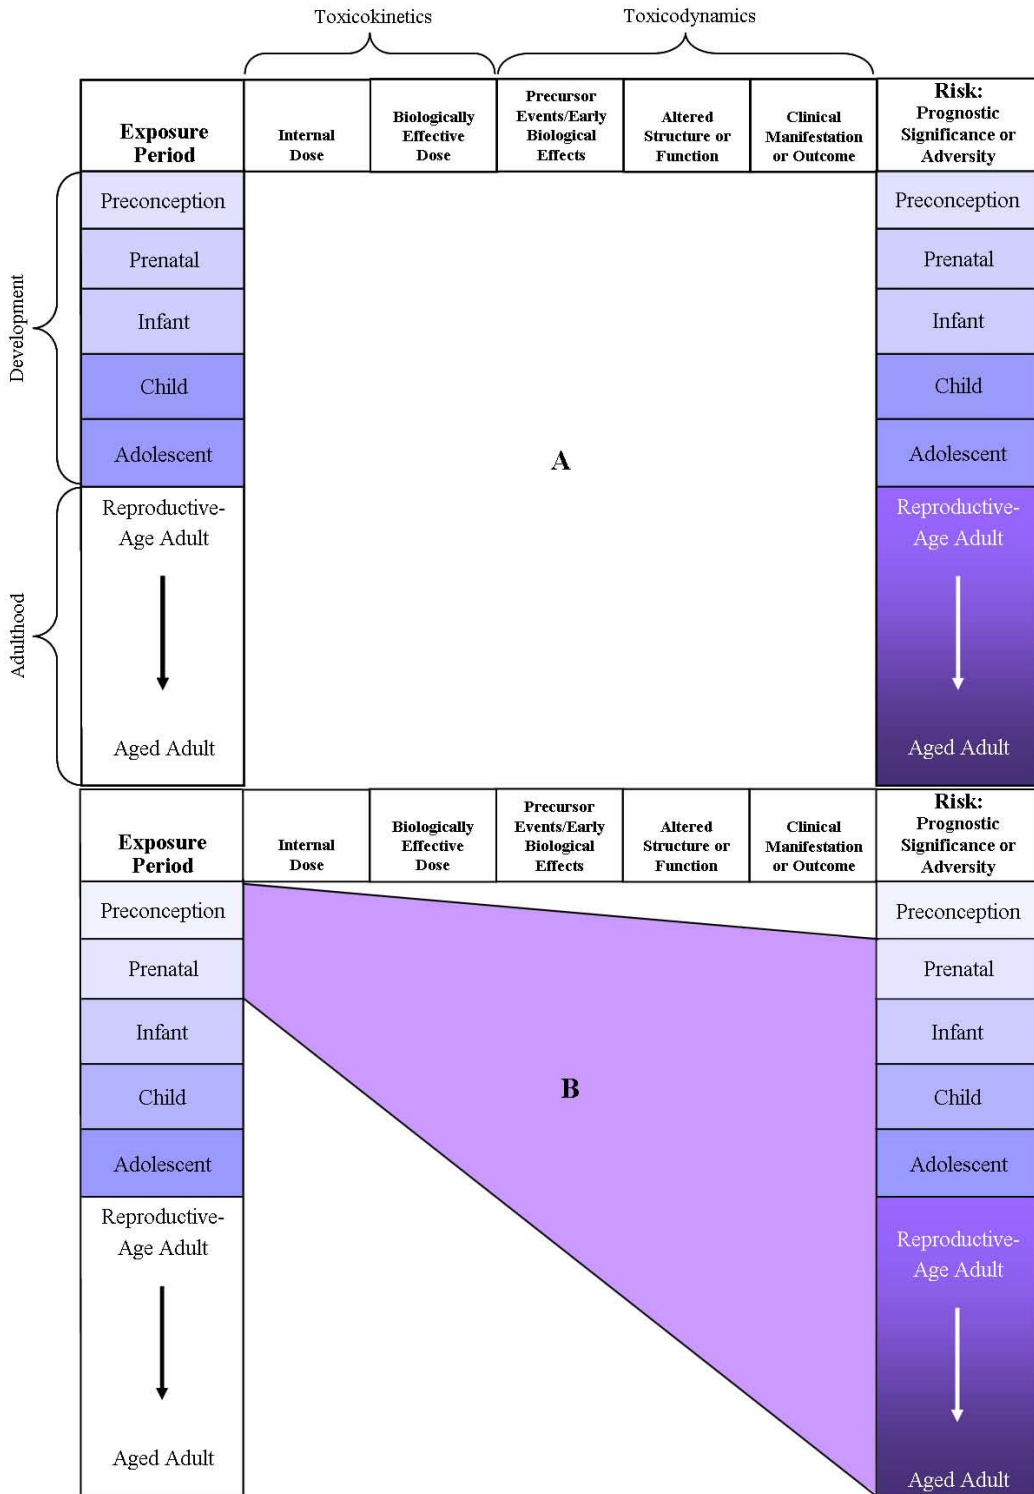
Toxicokinetics

Toxicodynamics

| Exposure Period | Internal Dose | Biologically Effective Dose | Precursor Events/Early Biological Effects | Altered Structure or Function | Clinical Manifestation or Outcome | Risk: Prognostic Significance or Adversity |
|---|---|---|---|---|---|---|
| Preconception | | | | | | Preconception |
| Prenatal | | | | | | Prenatal |
| Infant | | | | | | Infant |
| Child | | | | | | Child |
| Adolescent | | | A | | | Adolescent |
| Reproductive-Age Adult | | | | | | Reproductive-Age Adult |
| Aged Adult | | | | | | Aged Adult |

Development

Adulthood

| Exposure Period | Internal Dose | Biologically Effective Dose | Precursor Events/Early Biological Effects | Altered Structure or Function | Clinical Manifestation or Outcome | Risk: Prognostic Significance or Adversity |
|---|---|---|---|---|---|---|
| Preconception | | | | | | Preconception |
| Prenatal | | | | | | Prenatal |
| Infant | | | | | | Infant |
| Child | | | B | | | Child |
| Adolescent | | | | | | Adolescent |
| Reproductive-Age Adult | | | | | | Reproductive-Age Adult |
| Aged Adult | | | | | | Aged Adult |